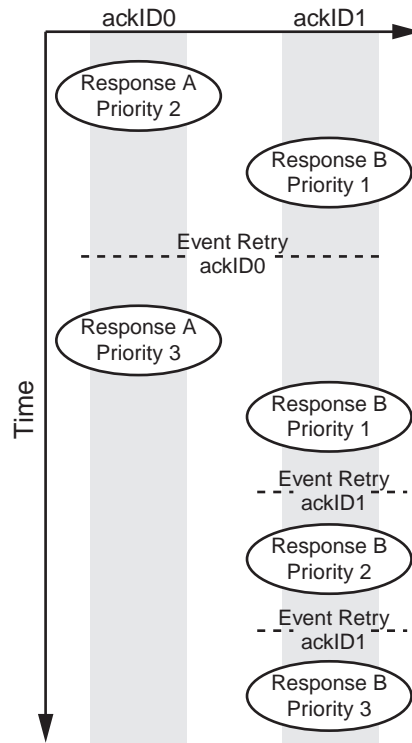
ackID0

ackID1

Response A Priority 2

Response B Priority 1

Event Retry ackID0

Response A Priority 3

Time

Response B Priority 1

Event Retry ackID1

Response B Priority 2

Event Retry ackID1

Response B Priority 3